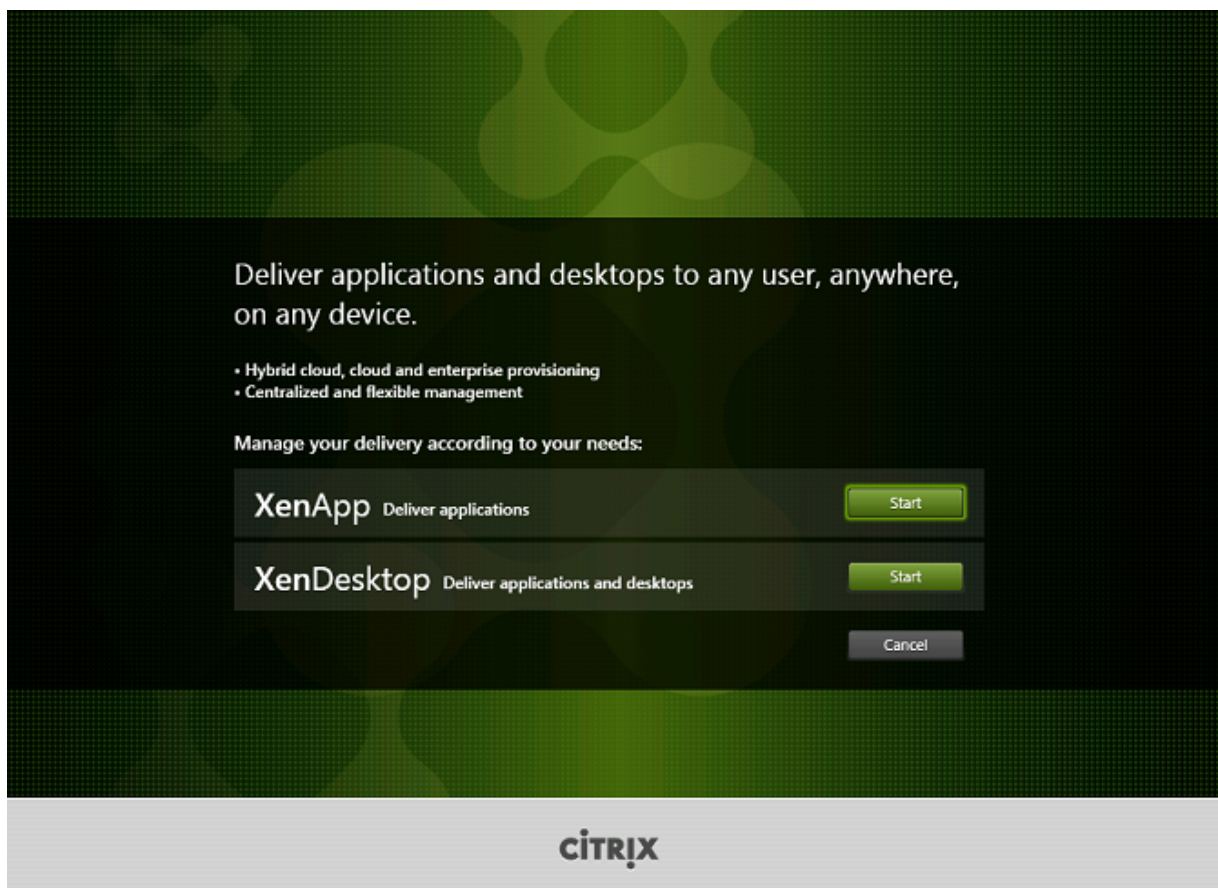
Deliver applications and desktops to any user, anywhere, on any device.

• Hybrid cloud, cloud and enterprise provisioning
• Centralized and flexible management

Manage your delivery according to your needs:

XenApp Deliver applications
Start

XenDesktop Deliver applications and desktops
Start

Cancel

CiTRIX